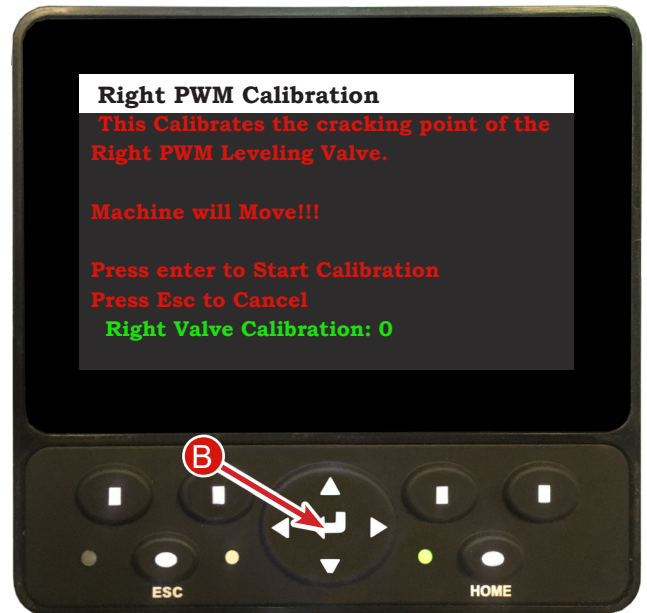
Right PWM Calibration

This Calibrates the cracking point of the Right PWM Leveling Valve.

Machine will Move!!!

Press enter to Start Calibration
Press Esc to Cancel
Right Valve Calibration: 0

B

ESC

HOME